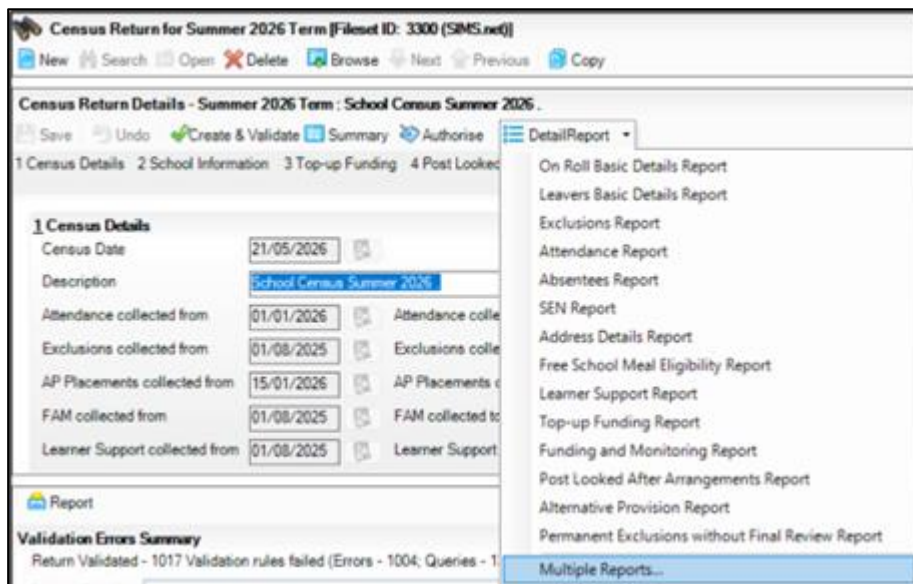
Census Return for Summer 2026 Term [Fileset ID: 3300 (SIMS.net)]

New Search Open Delete Browse Next Previous Copy

Census Return Details - Summer 2026 Term : School Census Summer 2026 .

Save Undo Create & Validate Summary Authorise DetailReport

1 Census Details 2 School Information 3 Top-up Funding 4 Post Looked

1 Census Details

Census Date 21/05/2026

Description School Census Summer 2026

Attendance collected from 01/01/2026 Attendance colle

Exclusions collected from 01/08/2025 Exclusions colle

AP Placements collected from 15/01/2026 AP Placements c

FAM collected from 01/08/2025 FAM collected to

Learner Support collected from 01/08/2025 Learner Support

Report

Validation Errors Summary

Return Validated - 1017 Validation rules failed (Errors - 1004; Queries - 1

On Roll Basic Details Report
Leavers Basic Details Report
Exclusions Report
Attendance Report
Absentees Report
SEN Report
Address Details Report
Free School Meal Eligibility Report
Learner Support Report
Top-up Funding Report
Funding and Monitoring Report
Post Looked After Arrangements Report
Alternative Provision Report
Permanent Exclusions without Final Review Report
Multiple Reports...